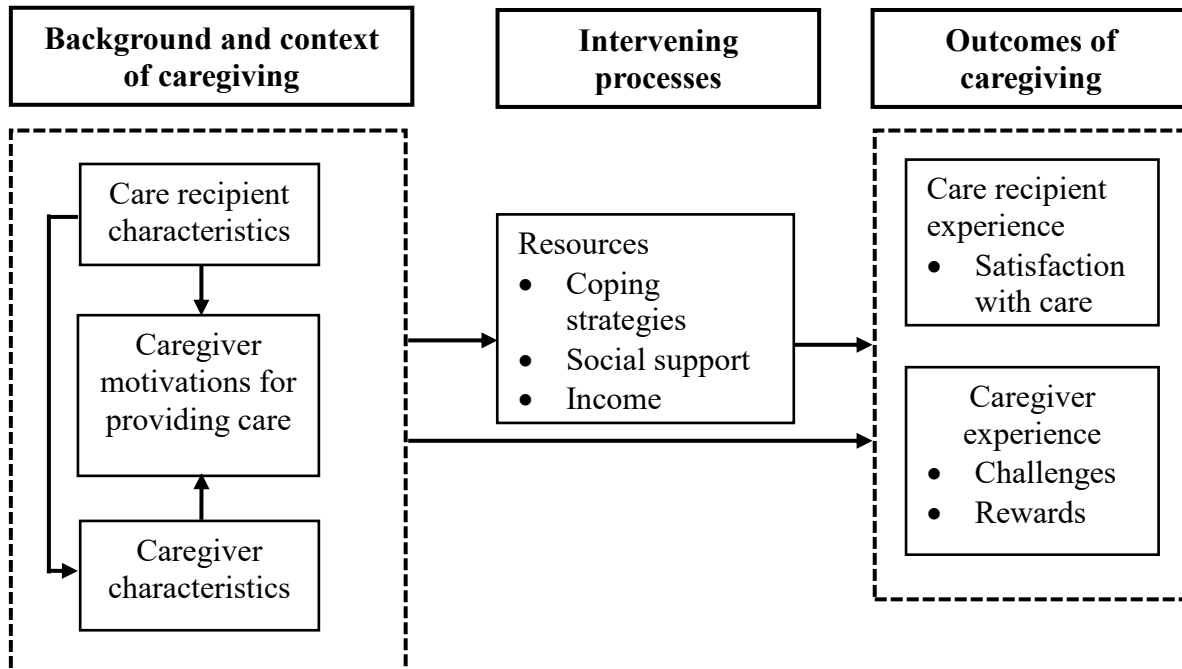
Background and context of caregiving

Intervening processes

Outcomes of caregiving

Care recipient characteristics

Caregiver motivations for providing care

Caregiver characteristics

Resources
- Coping strategies
- Social support
- Income

Care recipient experience
- Satisfaction with care

Caregiver experience
- Challenges
- Rewards